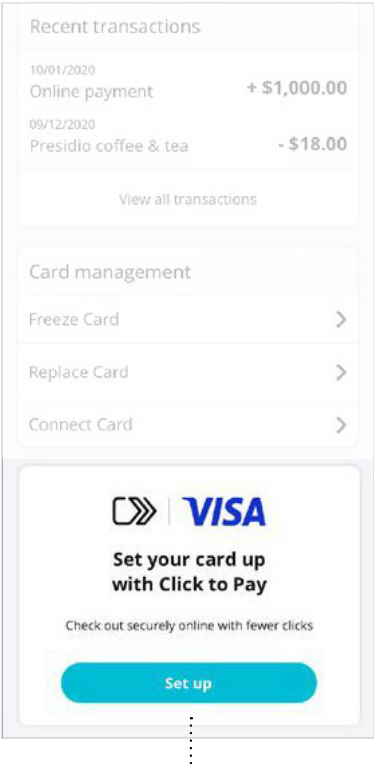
Recent transactions

10/01/2020
Online payment + $1,000.00

09/12/2020
Presidio coffee & tea - $18.00

View all transactions

Card management

Freeze Card

Replace Card

Connect Card

VISA

Set your card up with Click to Pay

Check out securely online with fewer clicks

Set up